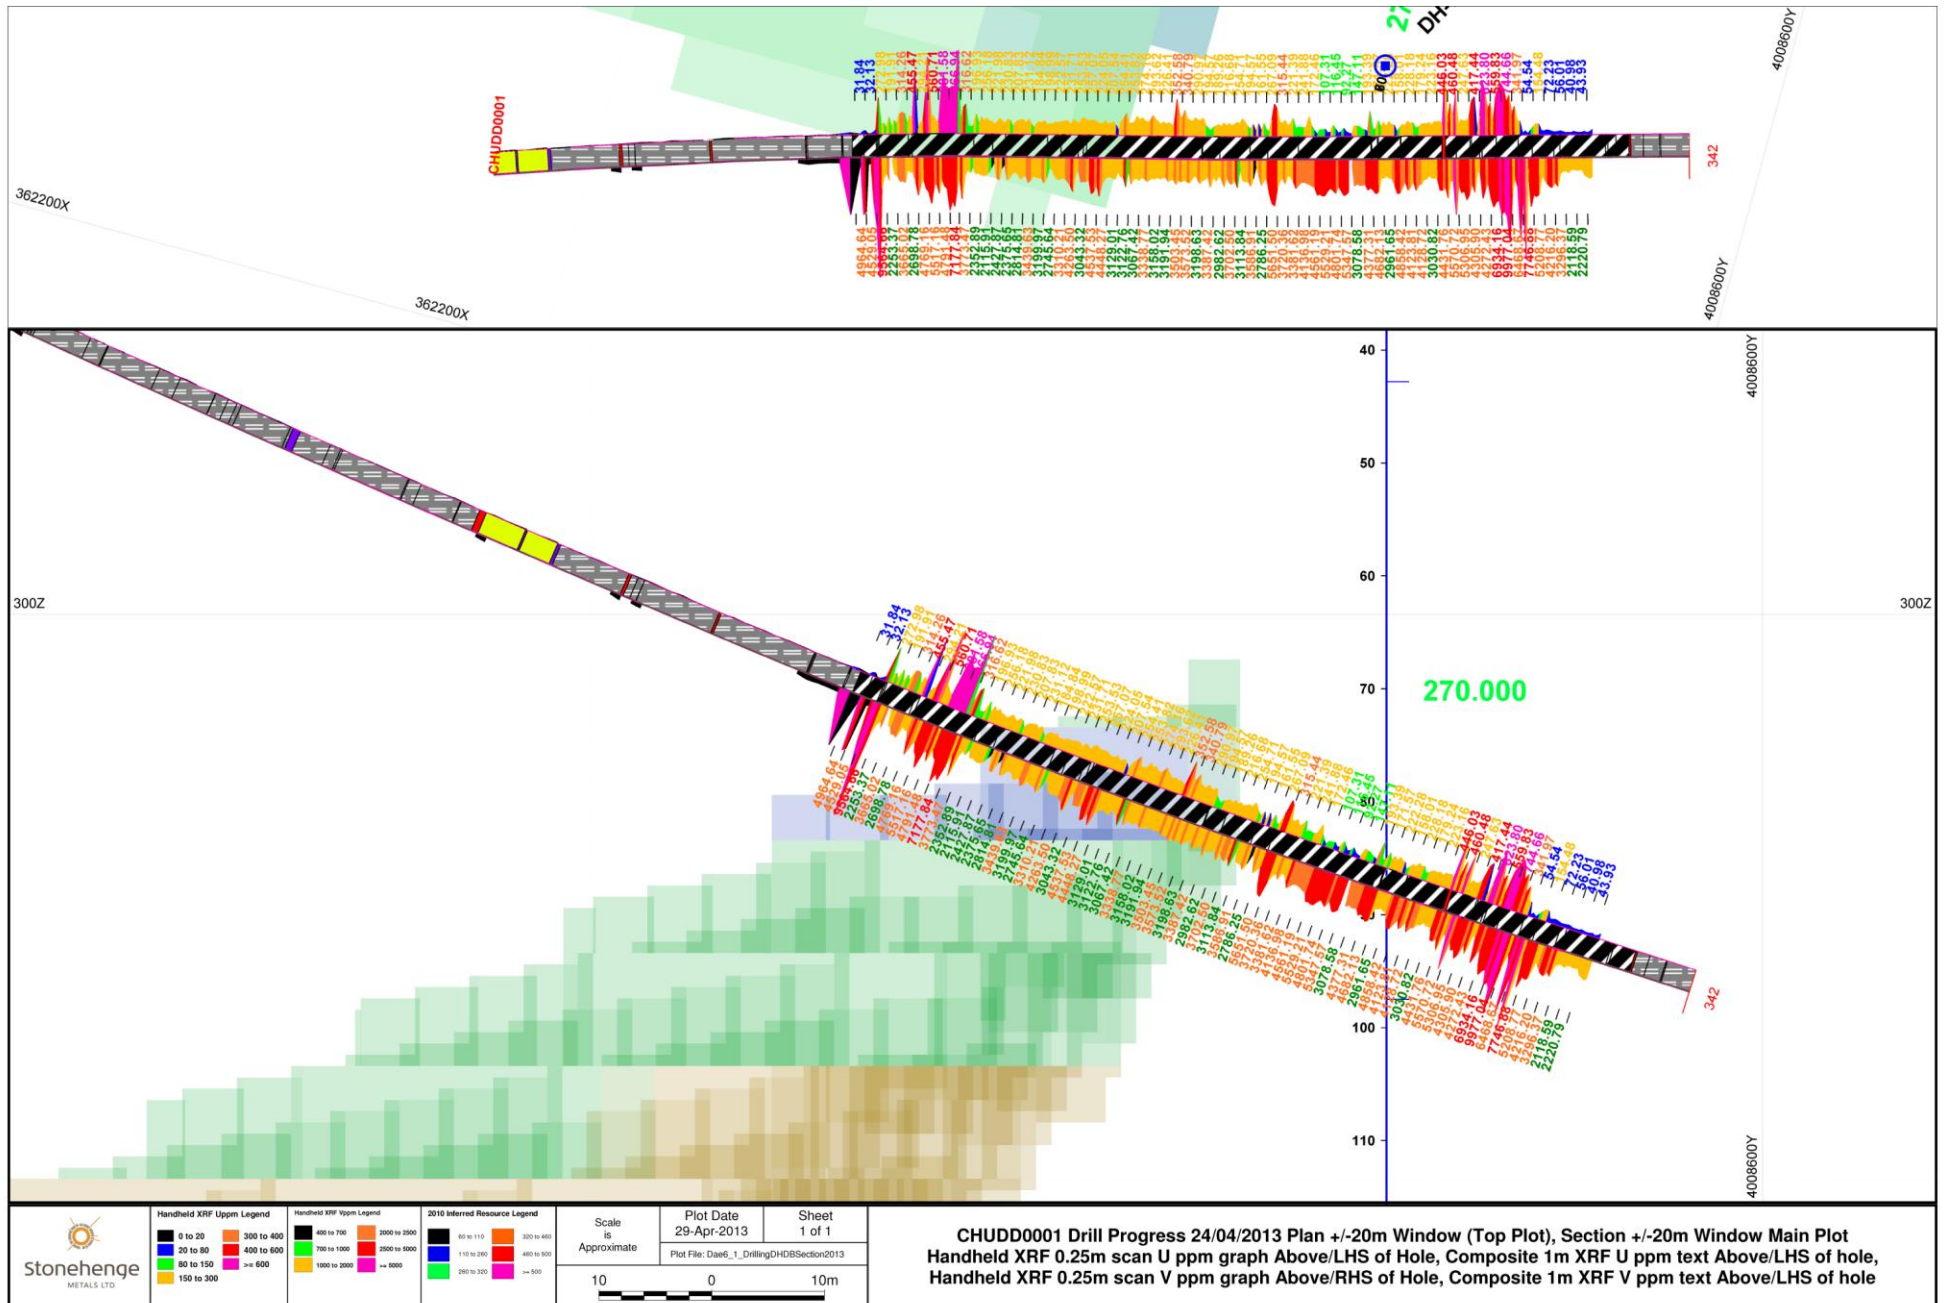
CHUDD0001

362200X

362200X

4008600Y

4008600Y

342

31.84
32.13
355.47
560.71

107.31

346.03
360.48

54.54
72.23
56.01
40.98
43.93

4964.64
2253.37
2698.78
7177.84
2352.89
2115.91
2427.87
2814.87
3043.32
3129.01
3158.02
3191.94
3198.63
2982.52
3113.84
2786.25
3078.58
2961.65
3030.82
6934.16
7746.86
2118.59
2220.79

40

50

60

70

80

100

110

300Z

300Z

270.000

342

4008600Y

4008600Y

Stonehenge METALS LTD

Handheld XRF Uppm Legend
0 to 20
20 to 80
80 to 150
150 to 300
300 to 400
400 to 600
>= 600

Handheld XRF Vppm Legend
400 to 700
700 to 1000
1000 to 2000
2000 to 2500
2500 to 5000
>= 5000

2010 Inferred Resource Legend
60 to 110
110 to 260
260 to 320
320 to 460
460 to 500
>= 500

Scale is Approximate

Plot Date 29-Apr-2013

Sheet 1 of 1

Plot File: Dae6_1_DrillingDHDBSection2013

10 0 10m

CHUDD0001 Drill Progress 24/04/2013 Plan +/-20m Window (Top Plot), Section +/-20m Window Main Plot
Handheld XRF 0.25m scan U ppm graph Above/LHS of Hole, Composite 1m XRF U ppm text Above/LHS of hole,
Handheld XRF 0.25m scan V ppm graph Above/RHS of Hole, Composite 1m XRF V ppm text Above/LHS of hole